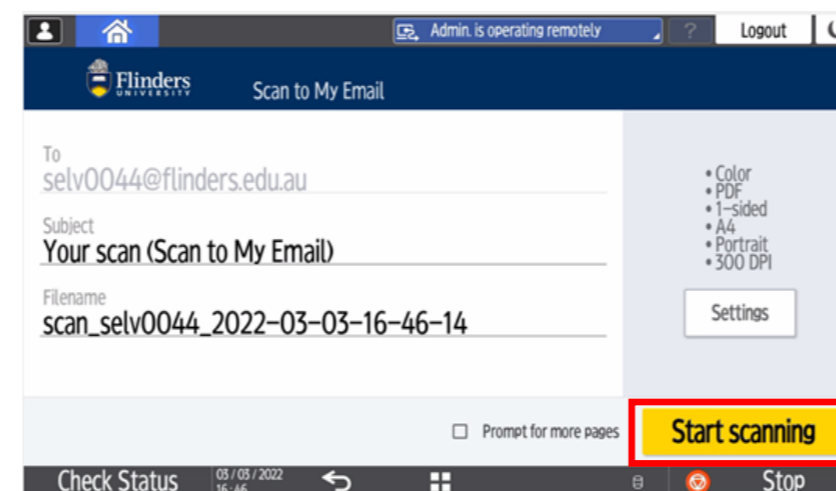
Admin. is operating remotely

?

Logout

Flinders UNIVERSITY

Scan to My Email

To
selv0044@flinders.edu.au

Subject
Your scan (Scan to My Email)

Filename
scan_selv0044_2022-03-03-16-46-14

• Color
• PDF
• 1-sided
• A4
• Portrait
• 300 DPI

Settings

Prompt for more pages

Start scanning

Check Status

03 / 03 / 2022
16:46

Stop